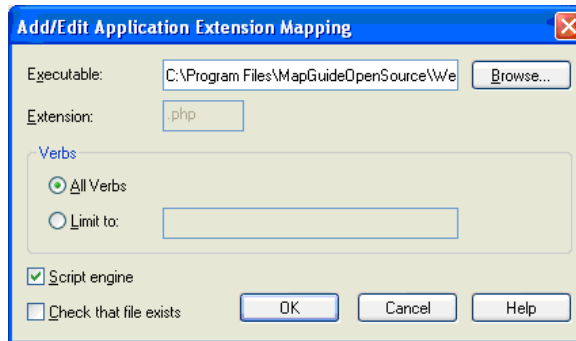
Add/Edit Application Extension Mapping

Executable: C:\Program Files\MapGuideOpenSource\We Browse...

Extension: .php

Verbs

All Verbs

Limit to:

Script engine

Check that file exists

OK Cancel Help